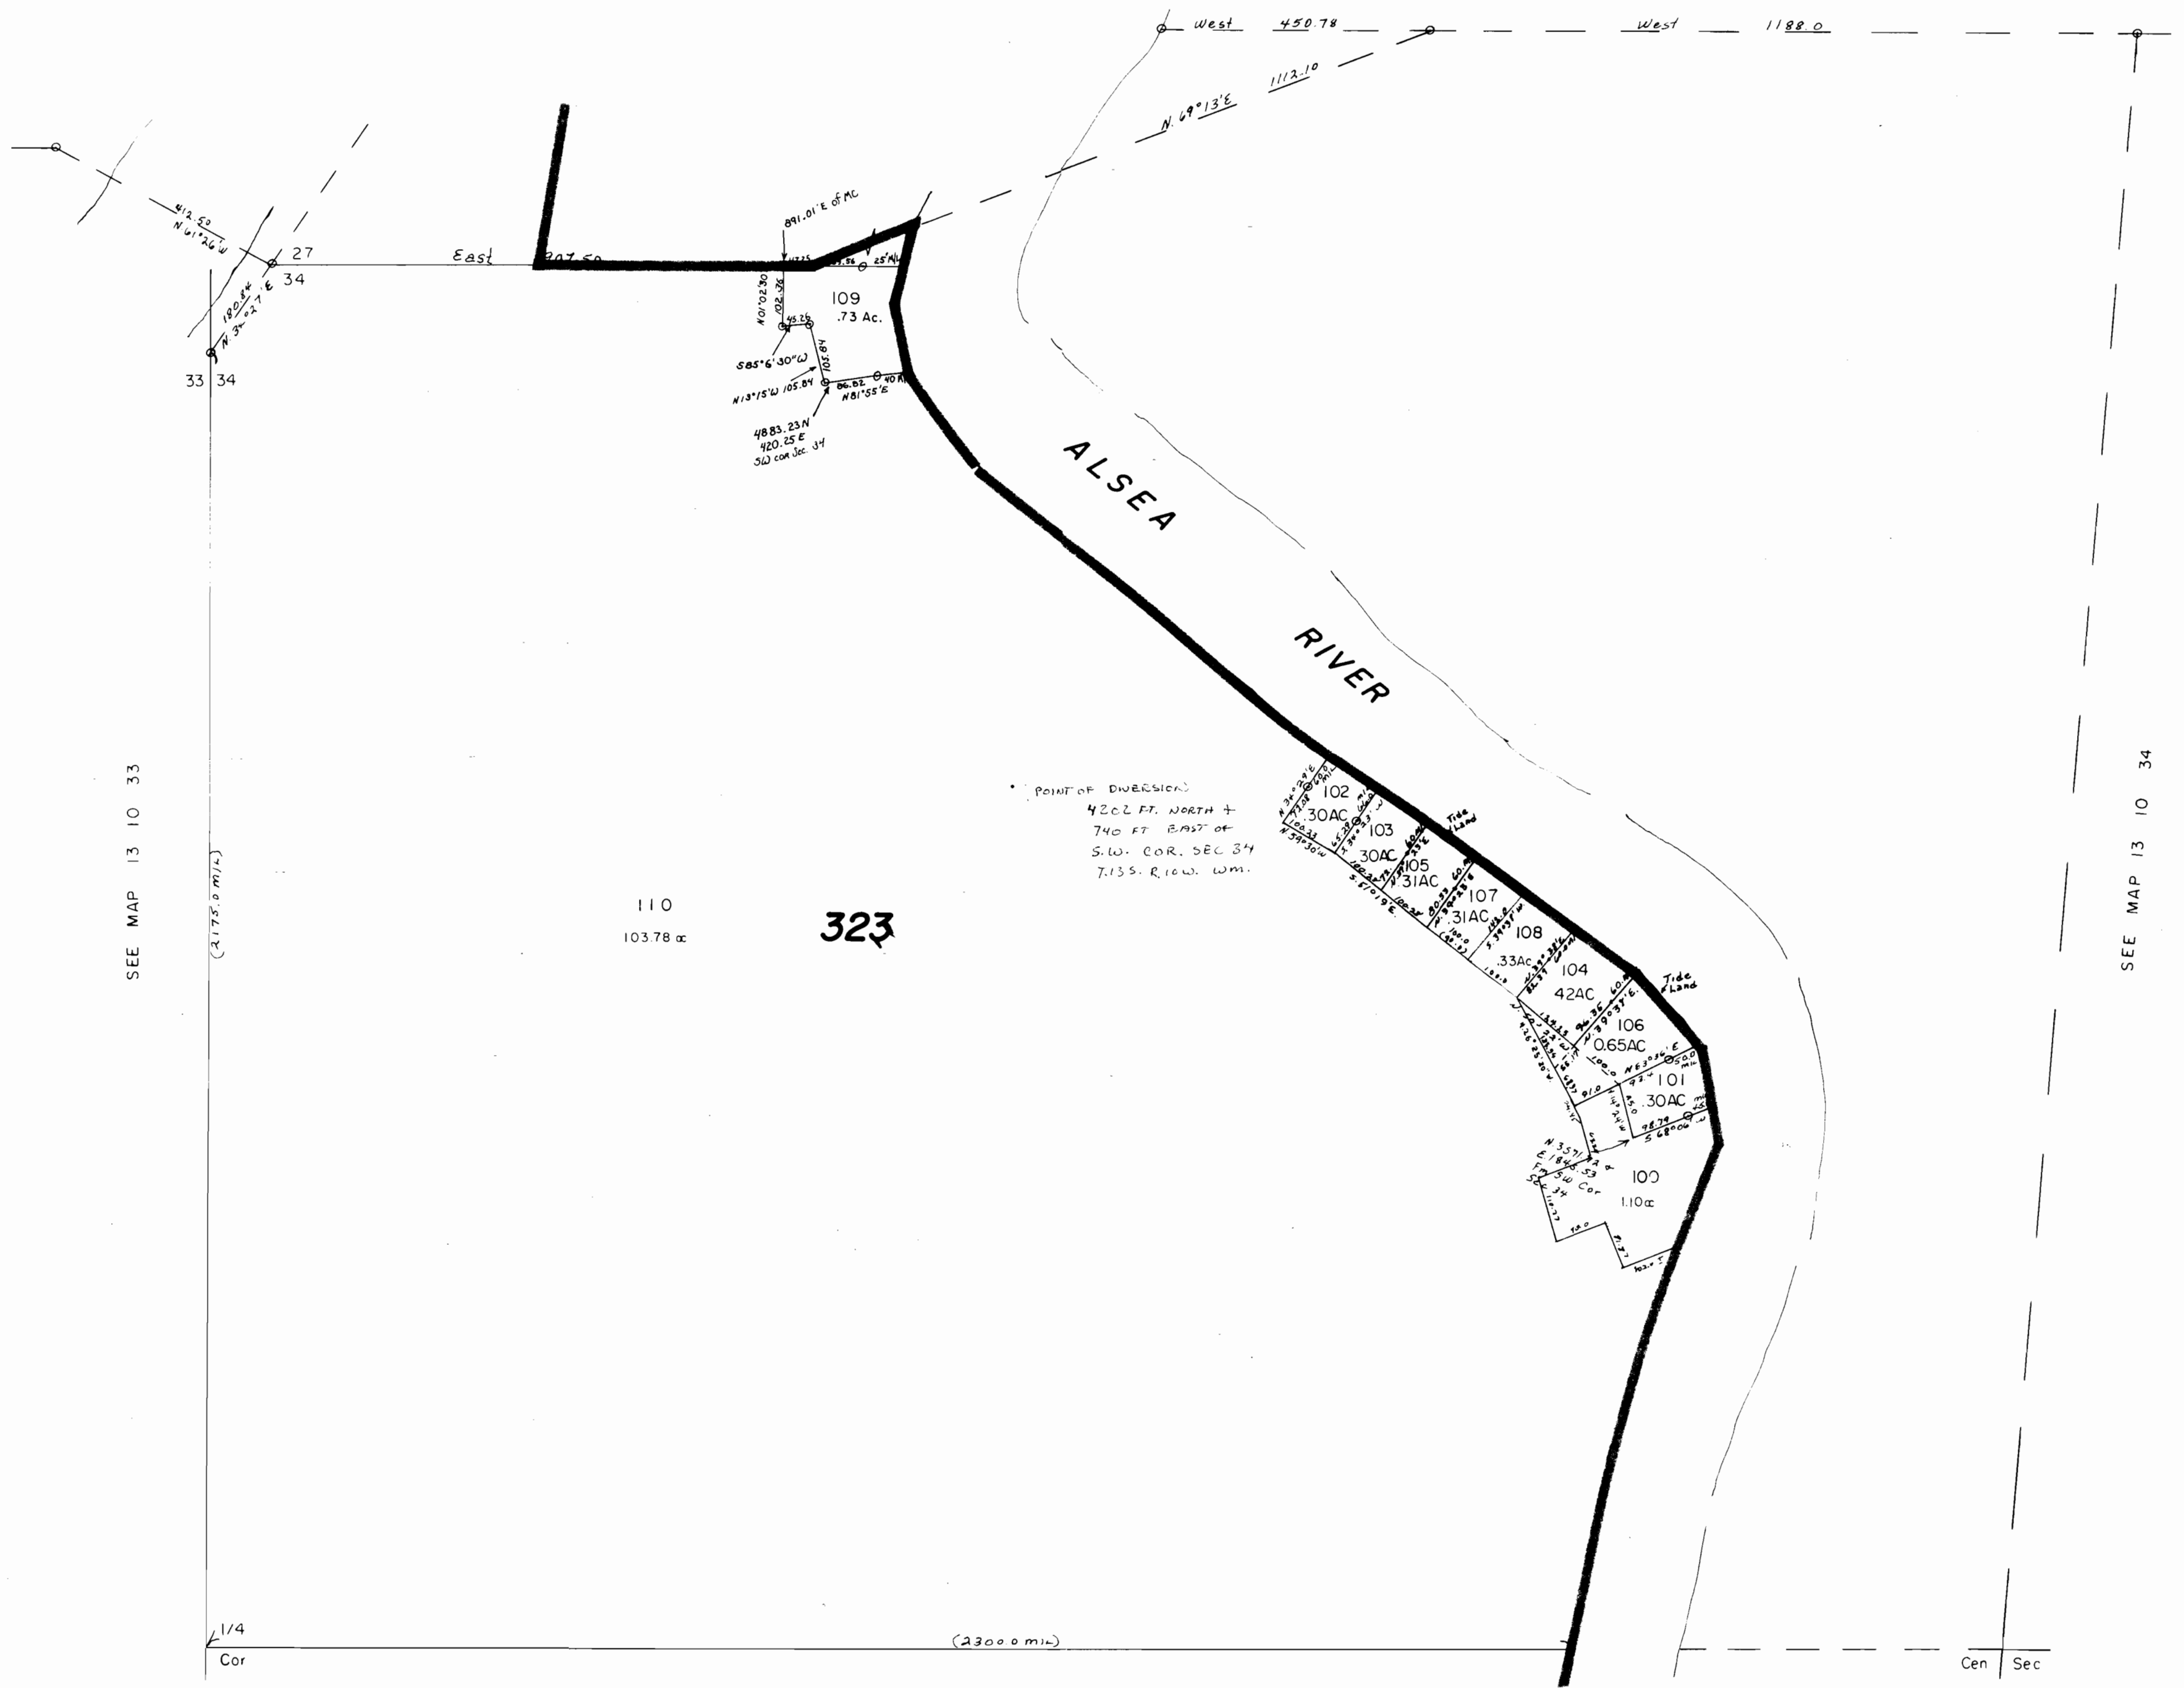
West 450.78
West 1188.0
N. 69°13'E 1112.10
412.50
N 61°26'W
27
34
180.84
N 3°27'E
33 34
East
891.01'E of MC
109
.73 Ac.
N01°02'30
102.36
45.26
S85°6'30"W
N13°15'W 105.84
105.84
86.82
40
N81°55'E
4883.23N
420.25 E
SW cor Sec. 34
ALSEA
RIVER
POINT OF DIVERSION
4202 FT. NORTH &
740 FT EAST of
S.W. COR. SEC 34
T.13S. R.10W. WM.
102
.30AC
103
.30AC
105
.31AC
107
.31AC
108
.33AC
104
.42AC
106
0.65AC
101
.30AC
100
1.10ac
Tide Land
Tide Land
N 3571.3 &
E 1846.53
Fm SW Cor
Sec 34
110
103.78 ac
323
SEE MAP 13 10 33
(2175.0 M/L)
SEE MAP 13 10 34
1/4
Cor
(2300.0 M/L)
Cen Sec